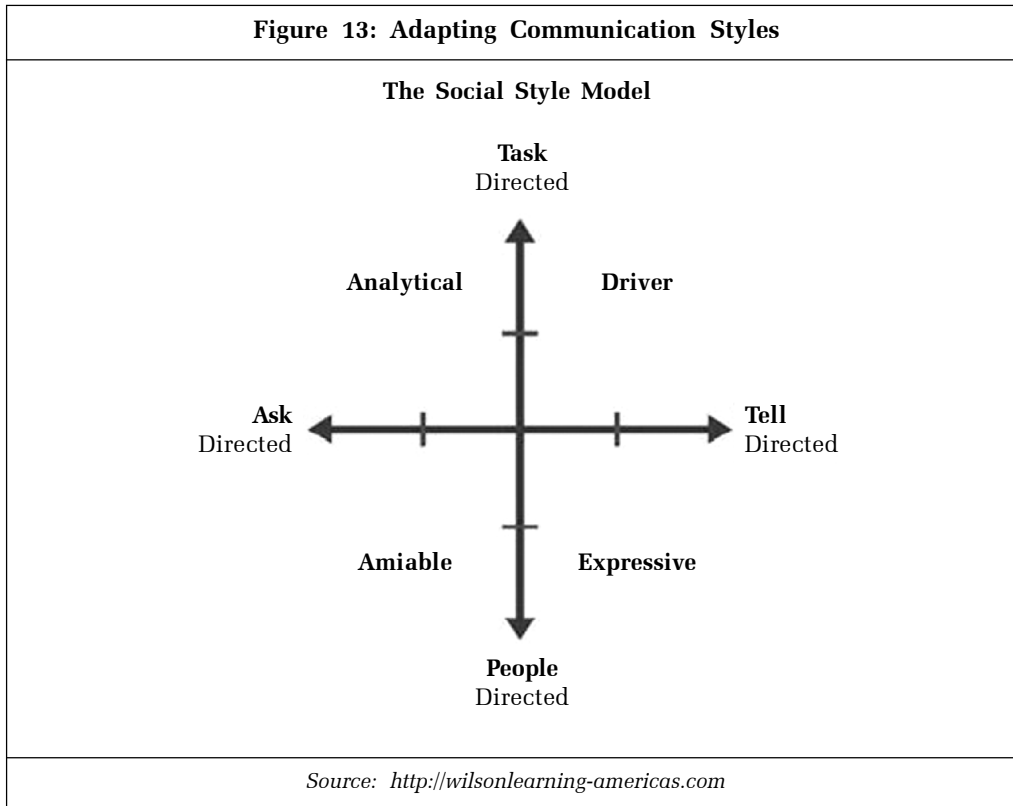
Figure 13: Adapting Communication Styles

The Social Style Model

Task
Directed

Analytical

Driver

Ask
Directed

Tell
Directed

Amiable

Expressive

People
Directed

Source: http://wilsonlearning-americas.com